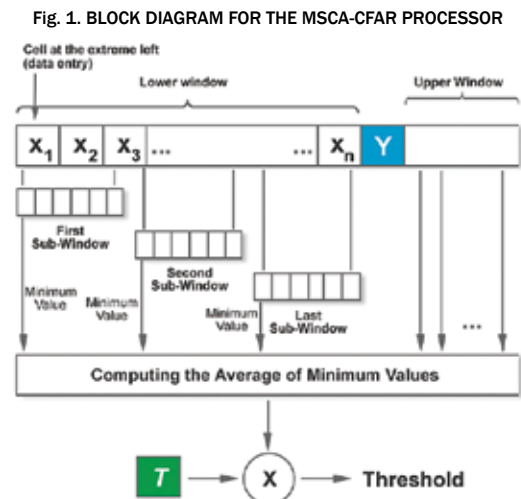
Fig. 1. BLOCK DIAGRAM FOR THE MSCA-CFAR PROCESSOR

Cell at the extreme left (data entry)

Lower window

Upper Window

$X_1$ $X_2$ $X_3$ ... ... $X_n$ Y

First Sub-Window

Second Sub-Window

Last Sub-Window

Minimum Value

Minimum Value

Minimum Value

...

Computing the Average of Minimum Values

T

X

Threshold